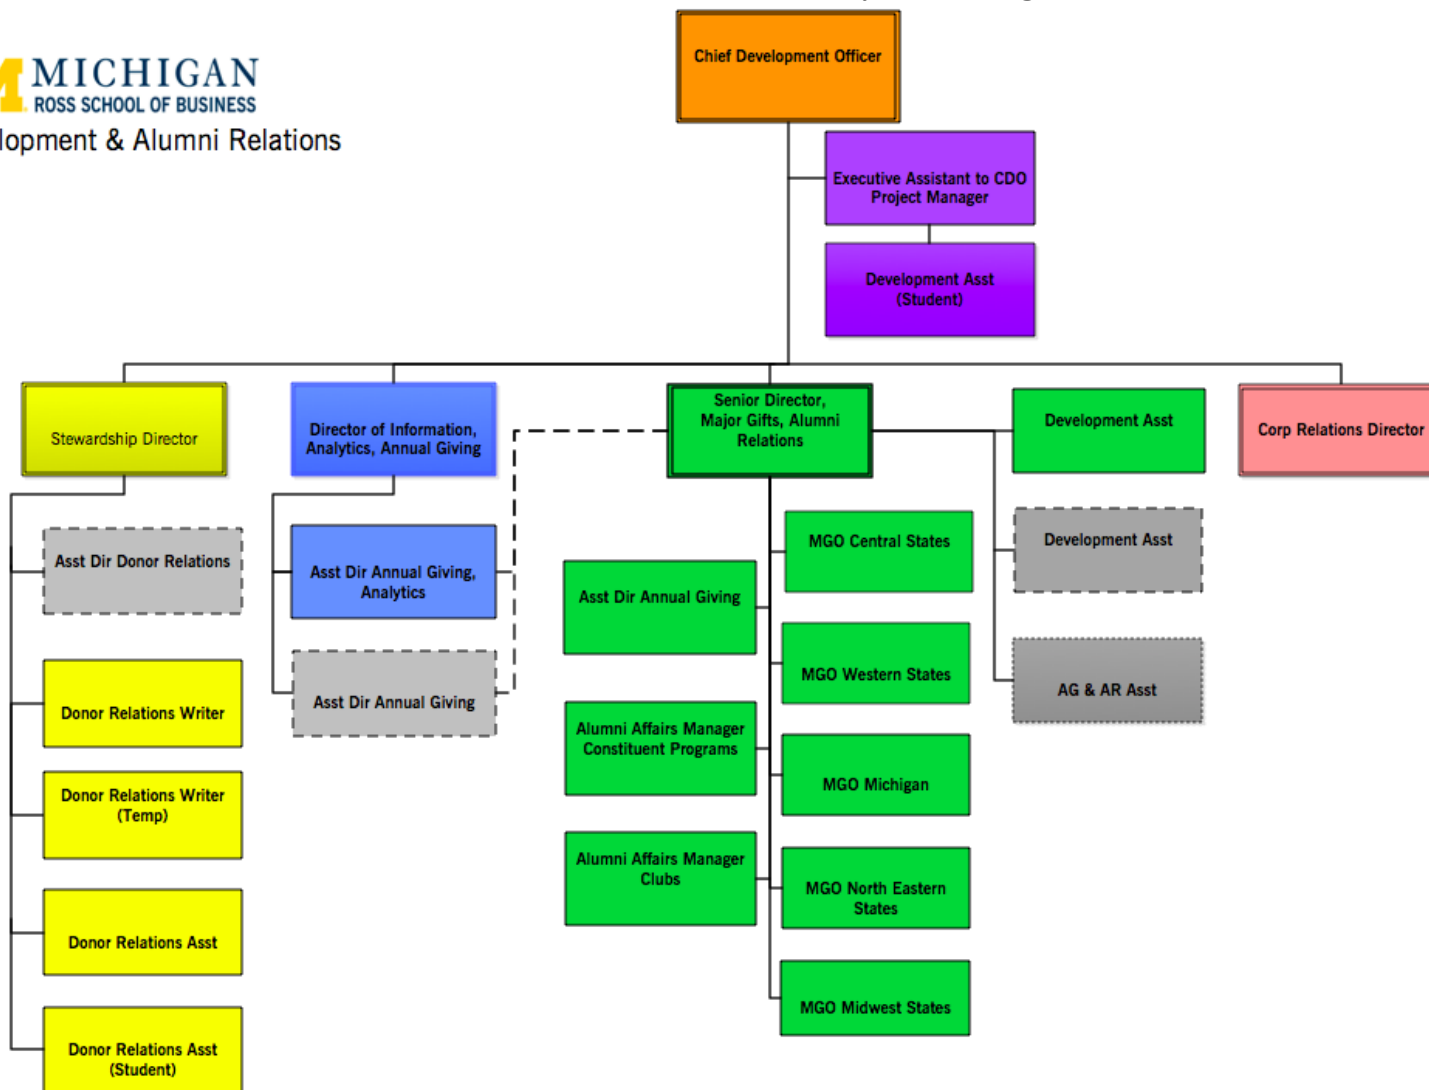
MICHIGAN
ROSS SCHOOL OF BUSINESS
lopment & Alumni Relations

Chief Development Officer

Executive Assistant to CDO
Project Manager

Development Asst
(Student)

Stewardship Director

Director of Information, Analytics, Annual Giving

Senior Director, Major Gifts, Alumni Relations

Development Asst

Corp Relations Director

Asst Dir Donor Relations

Asst Dir Annual Giving, Analytics

Asst Dir Annual Giving

MGO Central States

Development Asst

Donor Relations Writer

Asst Dir Annual Giving

MGO Western States

AG & AR Asst

Donor Relations Writer
(Temp)

Alumni Affairs Manager
Constituent Programs

MGO Michigan

Donor Relations Asst

Alumni Affairs Manager
Clubs

MGO North Eastern States

Donor Relations Asst
(Student)

MGO Midwest States